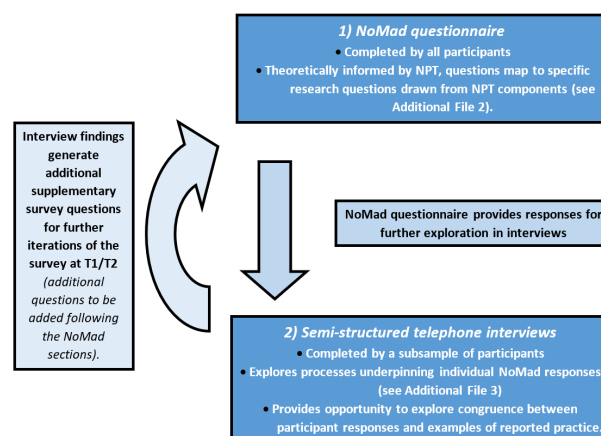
1) NoMad questionnaire

• Completed by all participants

• Theoretically informed by NPT, questions map to specific research questions drawn from NPT components (see Additional File 2).

Interview findings generate additional supplementary survey questions for further iterations of the survey at T1/T2 *(additional questions to be added following the NoMad sections).*

NoMad questionnaire provides responses for further exploration in interviews

2) Semi-structured telephone interviews

• Completed by a subsample of participants

• Explores processes underpinning individual NoMad responses (see Additional File 3)

• Provides opportunity to explore congruence between participant responses and examples of reported practice.